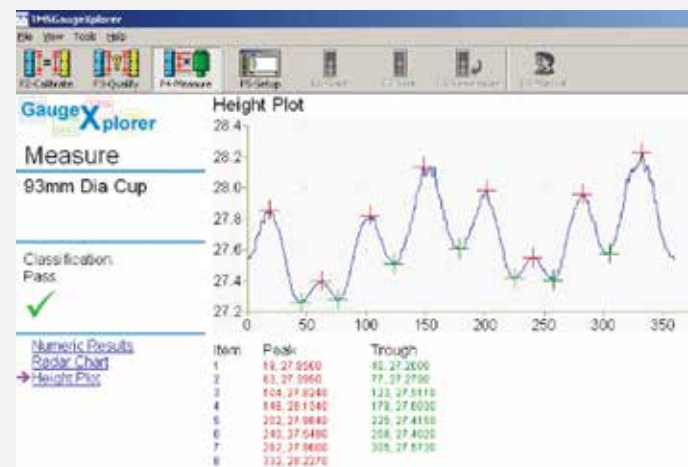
TMSGaugeXplorer
File View Tools Help
F2-Calibrate F3-Quality F4-Measure F5-Setup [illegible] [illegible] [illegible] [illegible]

GaugeXplorer
Measure
93mm Dia Cup

Classification:
Pass

Numeric Results
Radar Chart
Height Plot

Height Plot
28.4
28.2
28.0
27.8
27.6
27.4
27.2
0 50 100 150 200 250 300 350

| Item | Peak | Trough |
|---|---|---|
| 1 | 19, 27.8560 | 46, 27.2600 |
| 2 | 63, 27.3960 | 77, 27.2790 |
| 3 | 104, 27.8240 | 123, 27.5110 |
| 4 | 148, 28.1340 | 178, 27.6030 |
| 5 | 202, 27.9840 | 226, 27.4150 |
| 6 | 240, 27.5490 | 258, 27.4020 |
| 7 | 282, 27.9600 | 305, 27.5730 |
| 8 | 332, 28.2370 | |